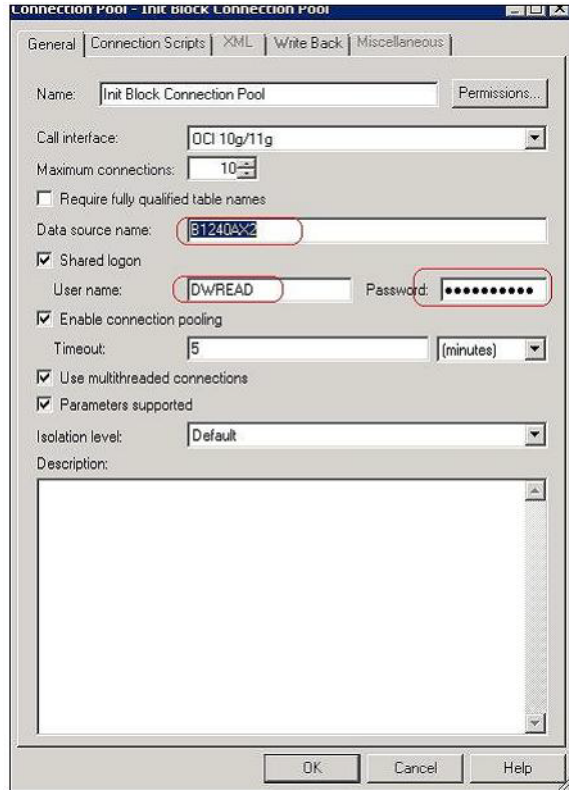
Connection Pool - Init Block Connection Pool

General | Connection Scripts | XML | Write Back | Miscellaneous

Name: Init Block Connection Pool
Permissions...

Call interface: OCI 10g/11g

Maximum connections: 10

Require fully qualified table names

Data source name: B1240AX2

Shared logon

User name: DWREAD
Password: ••••••••••

Enable connection pooling

Timeout: 5 (minutes)

Use multithreaded connections

Parameters supported

Isolation level: Default

Description:

OK
Cancel
Help